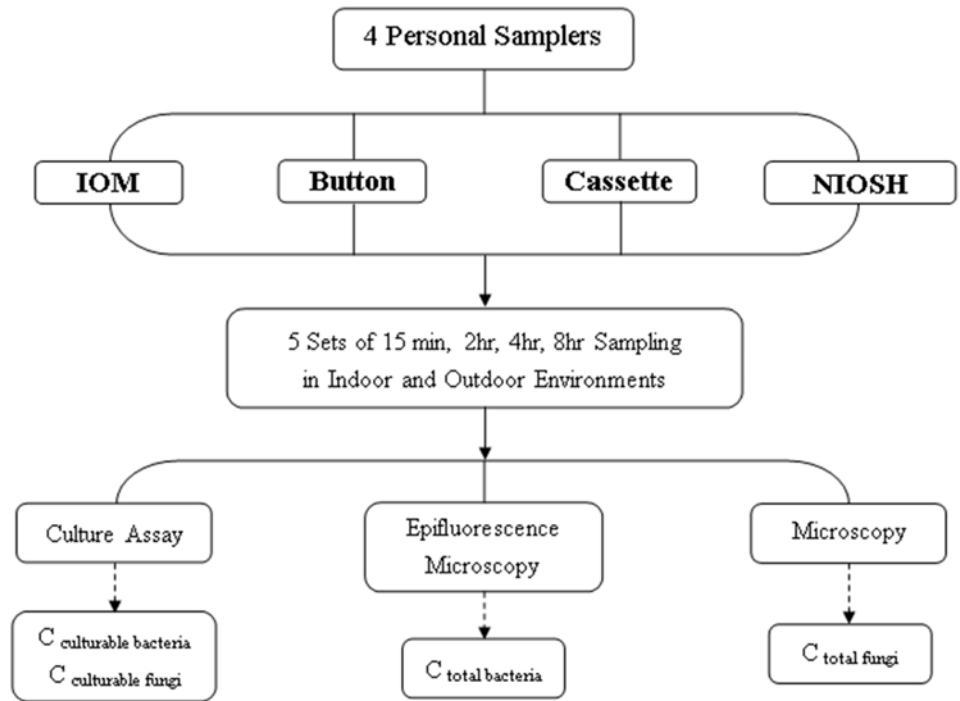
4 Personal Samplers

IOM

Button

Cassette

NIOSH

5 Sets of 15 min, 2hr, 4hr, 8hr Sampling in Indoor and Outdoor Environments

Culture Assay

Epifluorescence Microscopy

Microscopy

$C_{\text{culturable bacteria}}$
$C_{\text{culturable fungi}}$

$C_{\text{total bacteria}}$

$C_{\text{total fungi}}$